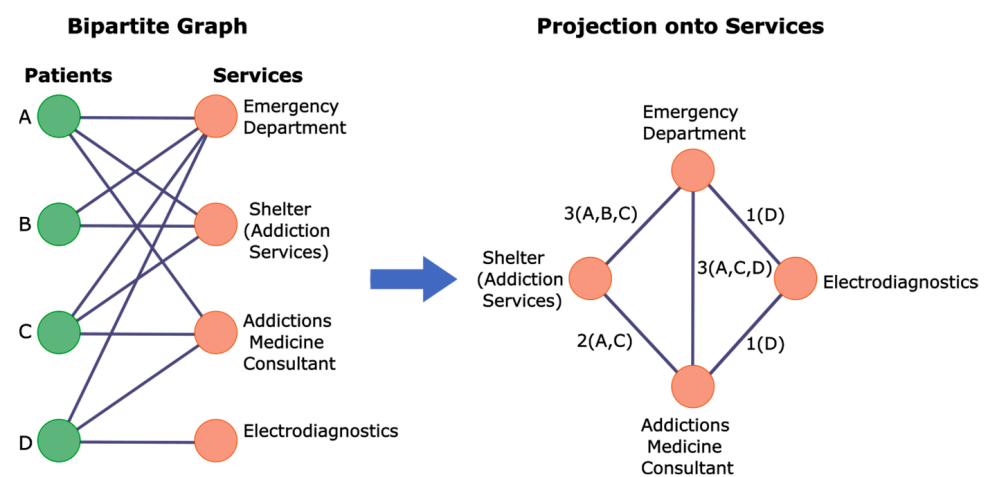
Bipartite Graph

Patients

Services

A

B

C

D

Emergency Department

Shelter (Addiction Services)

Addictions Medicine Consultant

Electrodiagnostics

Projection onto Services

Emergency Department

3(A,B,C)

1(D)

Shelter (Addiction Services)

3(A,C,D)

Electrodiagnostics

2(A,C)

1(D)

Addictions Medicine Consultant